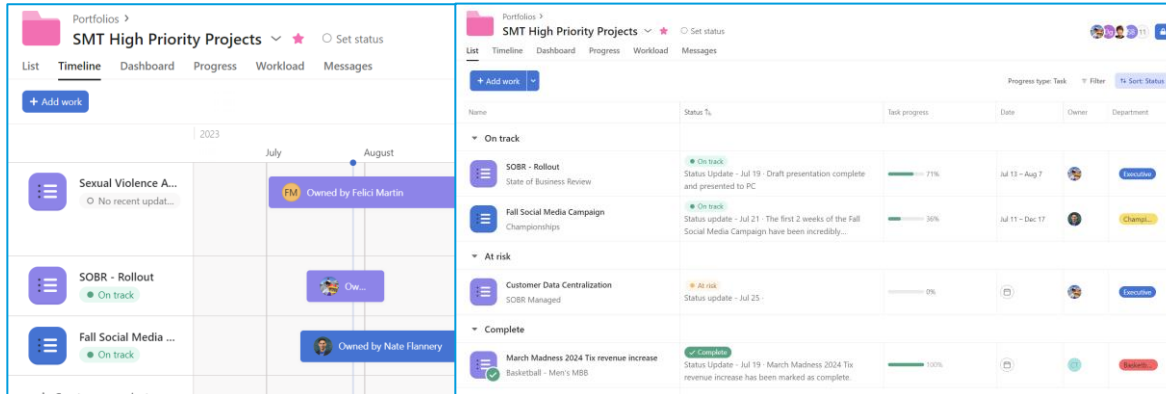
Portfolios >

SMT High Priority Projects

Set status

List Timeline Dashboard Progress Workload Messages

+ Add work

2023

July

August

Sexual Violence A...

No recent updat...

FM Owned by Felici Martin

SOBR - Rollout

On track

Ow...

Fall Social Media ...

On track

Owned by Nate Flannery

Portfolios >

SMT High Priority Projects

Set status

11

List Timeline Dashboard Progress Workload Messages

+ Add work

Progress type: Task

Filter

Sort: Status

| Name | Status | Task progress | Date | Owner | Department |
|---|---|---|---|---|---|
| On track | | | | | |
| SOBR - Rollout<br>State of Business Review | On track<br>Status Update - Jul 19 · Draft presentation complete and presented to PC | 71% | Jul 13 – Aug 7 | | Executive |
| Fall Social Media Campaign<br>Championships | On track<br>Status update - Jul 21 · The first 2 weeks of the Fall Social Media Campaign have been incredibly... | 36% | Jul 11 – Dec 17 | | Champi... |
| At risk | | | | | |
| Customer Data Centralization<br>SOBR Managed | At risk<br>Status update - Jul 25 · | 0% | | | Executive |
| Complete | | | | | |
| March Madness 2024 Tix revenue increase<br>Basketball - Men's MBB | Complete<br>Status Update - Jul 19 · March Madness 2024 Tix revenue increase has been marked as complete. | 100% | | | Basketb... |